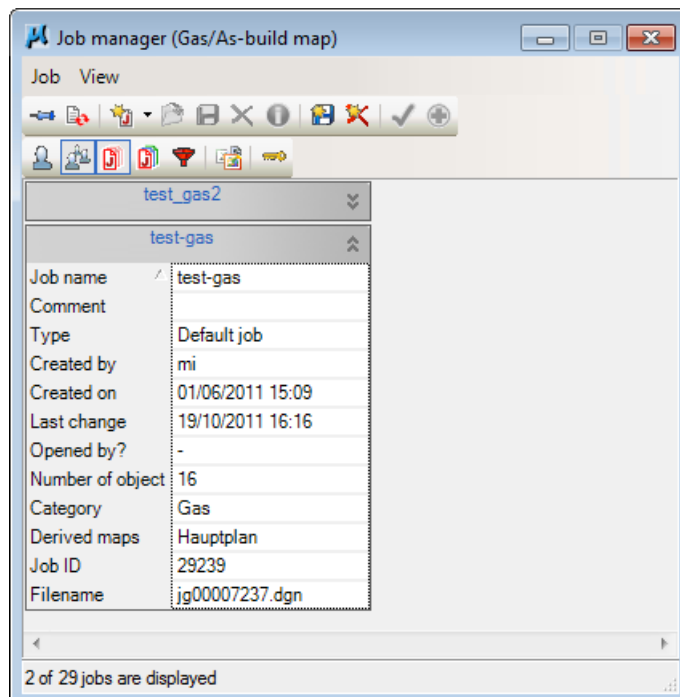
Job manager (Gas/As-build map)

Job View

test_gas2

test-gas

| Job name | test-gas |
|---|---|
| Comment | |
| Type | Default job |
| Created by | mi |
| Created on | 01/06/2011 15:09 |
| Last change | 19/10/2011 16:16 |
| Opened by? | - |
| Number of object | 16 |
| Category | Gas |
| Derived maps | Hauptplan |
| Job ID | 29239 |
| Filename | jg00007237.dgn |

2 of 29 jobs are displayed